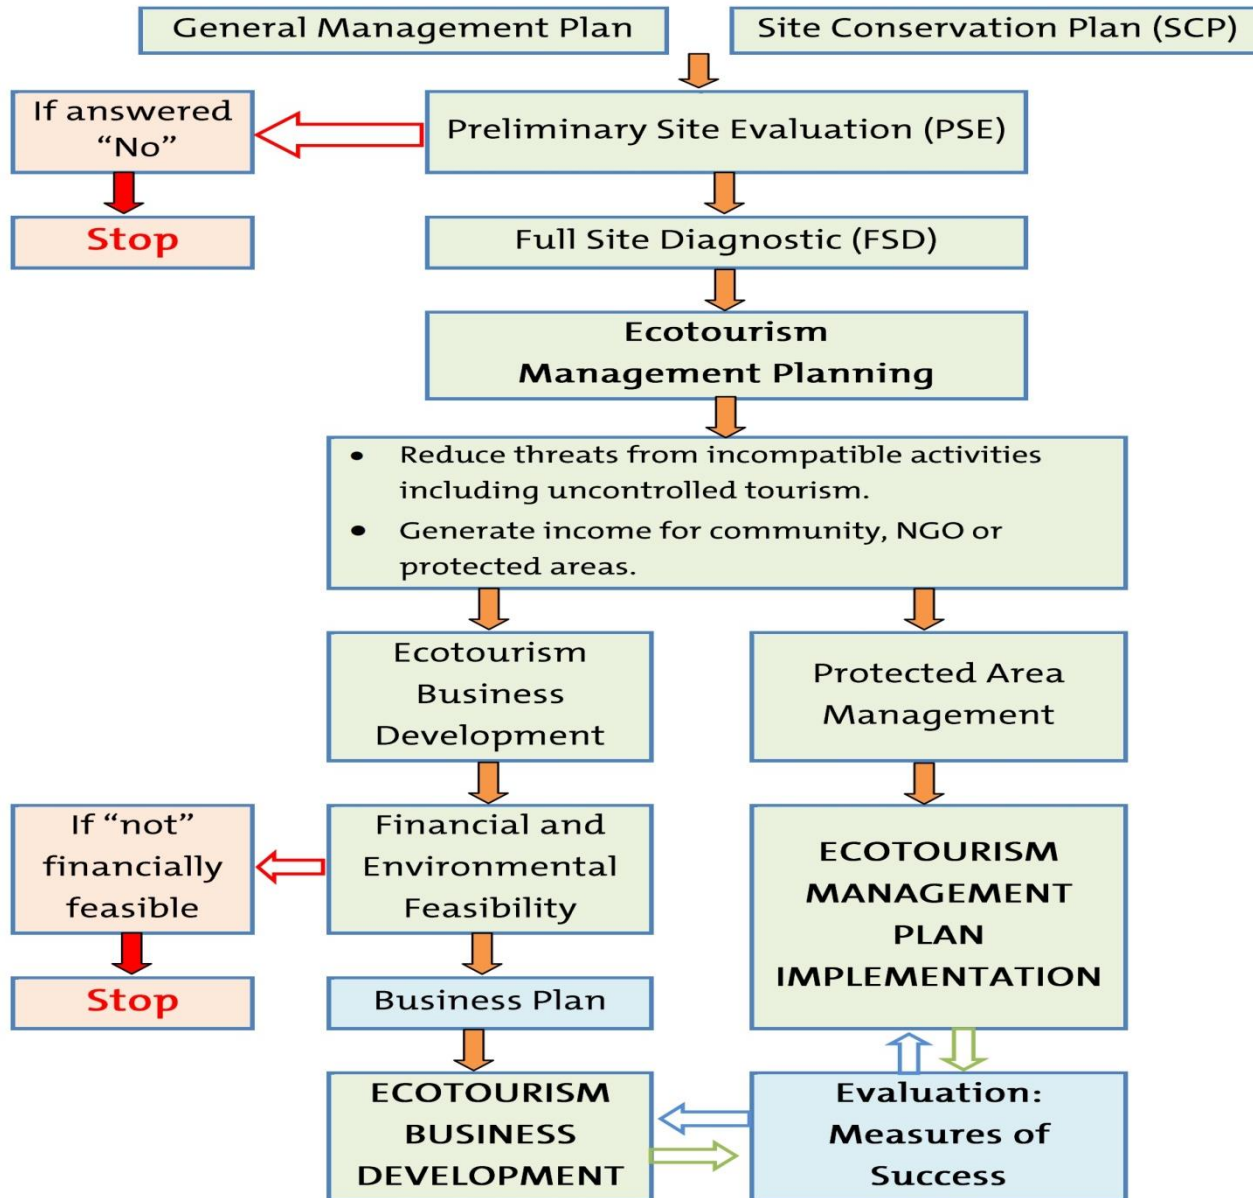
General Management Plan

Site Conservation Plan (SCP)

If answered "No"

Stop

Preliminary Site Evaluation (PSE)

Full Site Diagnostic (FSD)

Ecotourism Management Planning

- Reduce threats from incompatible activities including uncontrolled tourism.
- Generate income for community, NGO or protected areas.

Ecotourism Business Development

Protected Area Management

If "not" financially feasible

Stop

Financial and Environmental Feasibility

Business Plan

ECOTOURISM MANAGEMENT PLAN IMPLEMENTATION

ECOTOURISM BUSINESS DEVELOPMENT

Evaluation: Measures of Success